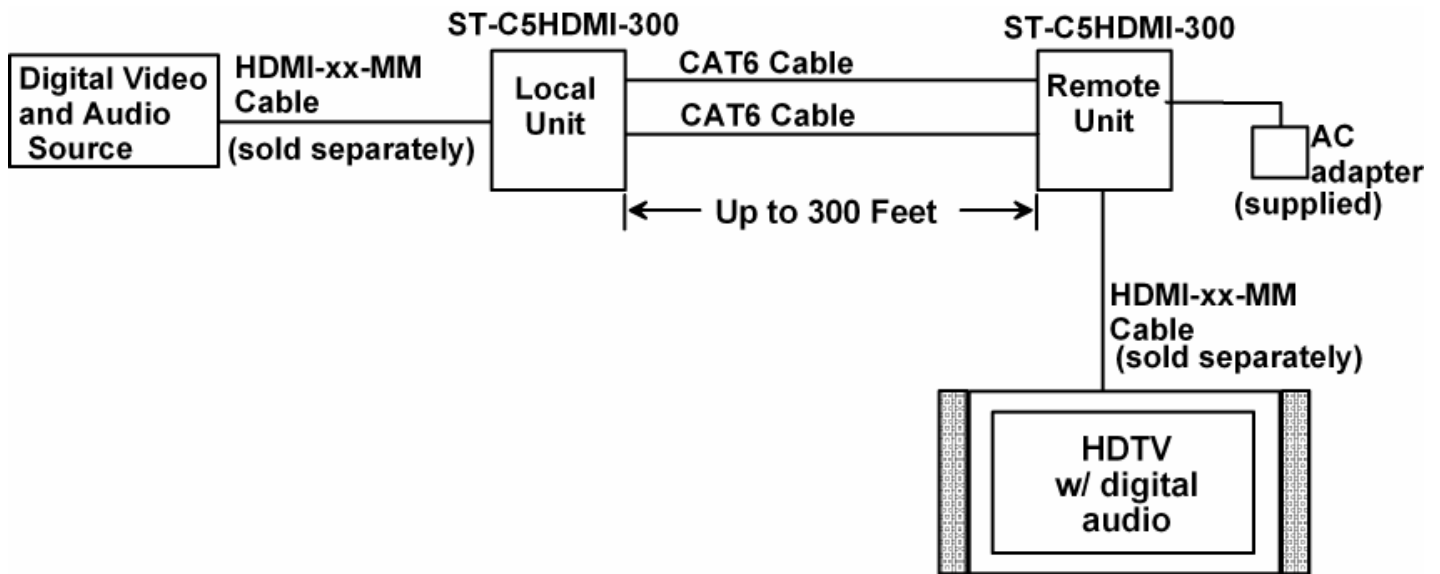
ST-C5HDMI-300

ST-C5HDMI-300

Digital Video and Audio Source

HDMI-xx-MM Cable (sold separately)

Local Unit

CAT6 Cable

CAT6 Cable

Remote Unit

AC adapter (supplied)

Up to 300 Feet

HDMI-xx-MM Cable (sold separately)

HDTV w/ digital audio